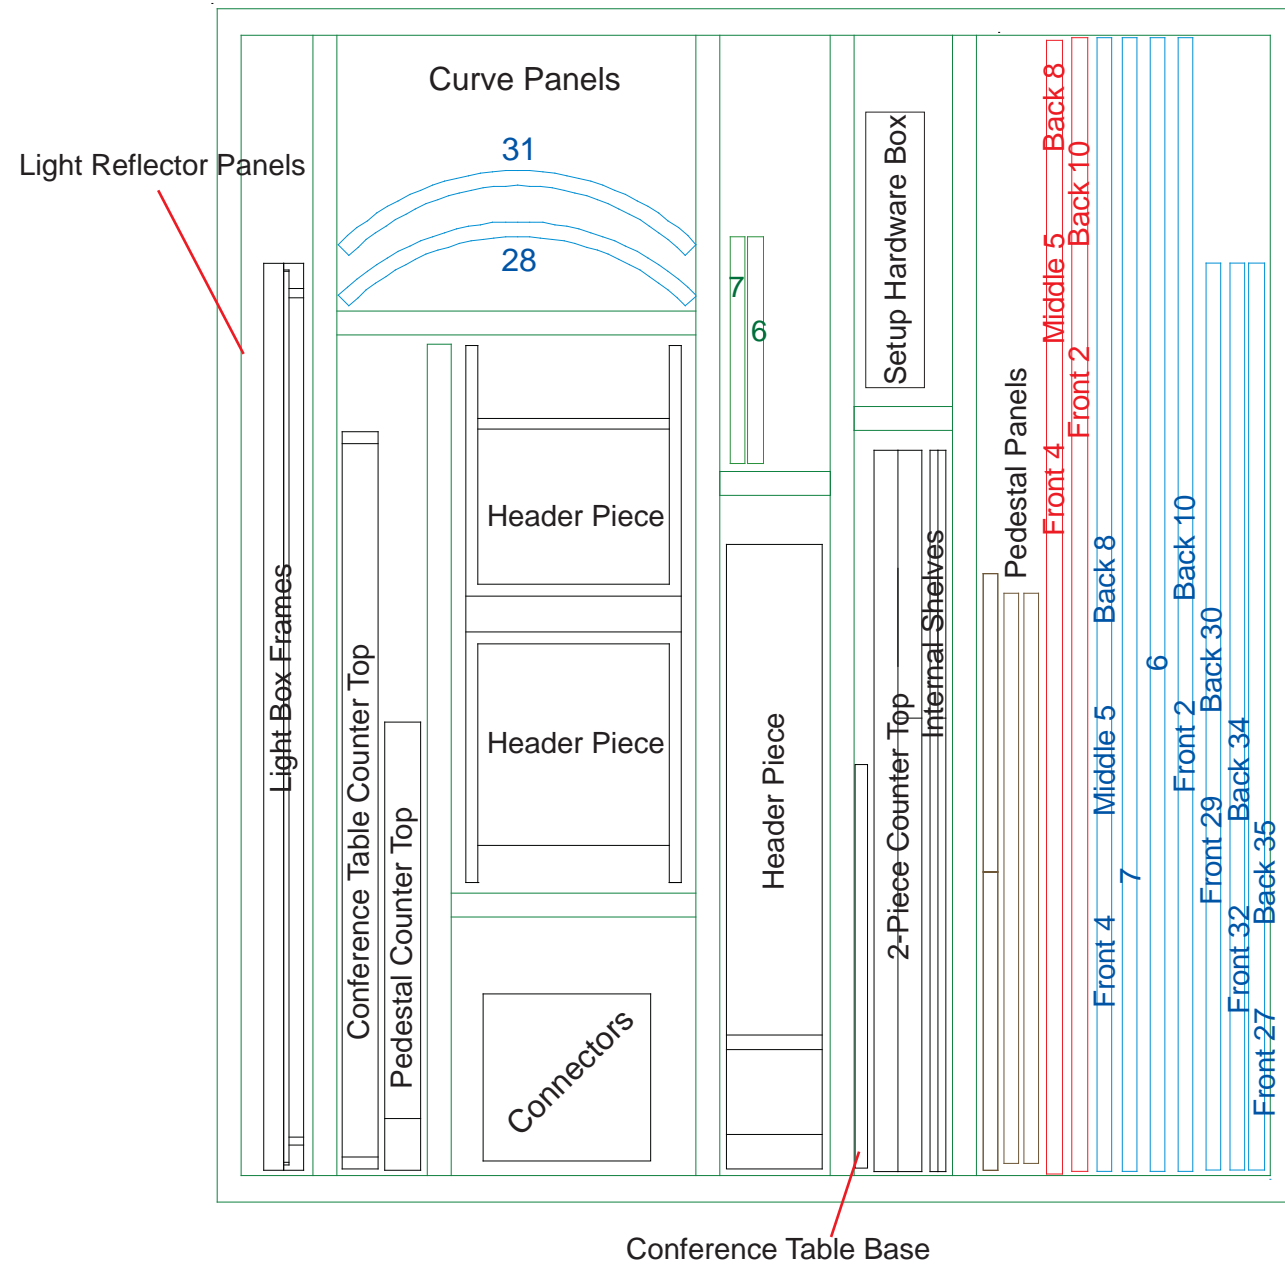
Light Reflector Panels

Curve Panels

31

28

Light Box Frames

Conference Table Counter Top

Pedestal Counter Top

Header Piece

Header Piece

Connectors

7

6

Header Piece

Setup Hardware Box

2-Piece Counter Top

Internal Shelves

Pedestal Panels

Front 4

Middle 5

Back 8

Front 2

Back 10

Front 4

7

Middle 5

Back 8

6

Front 2

Back 10

Front 29

Back 30

Front 32

Back 34

Front 27

Back 35

Conference Table Base